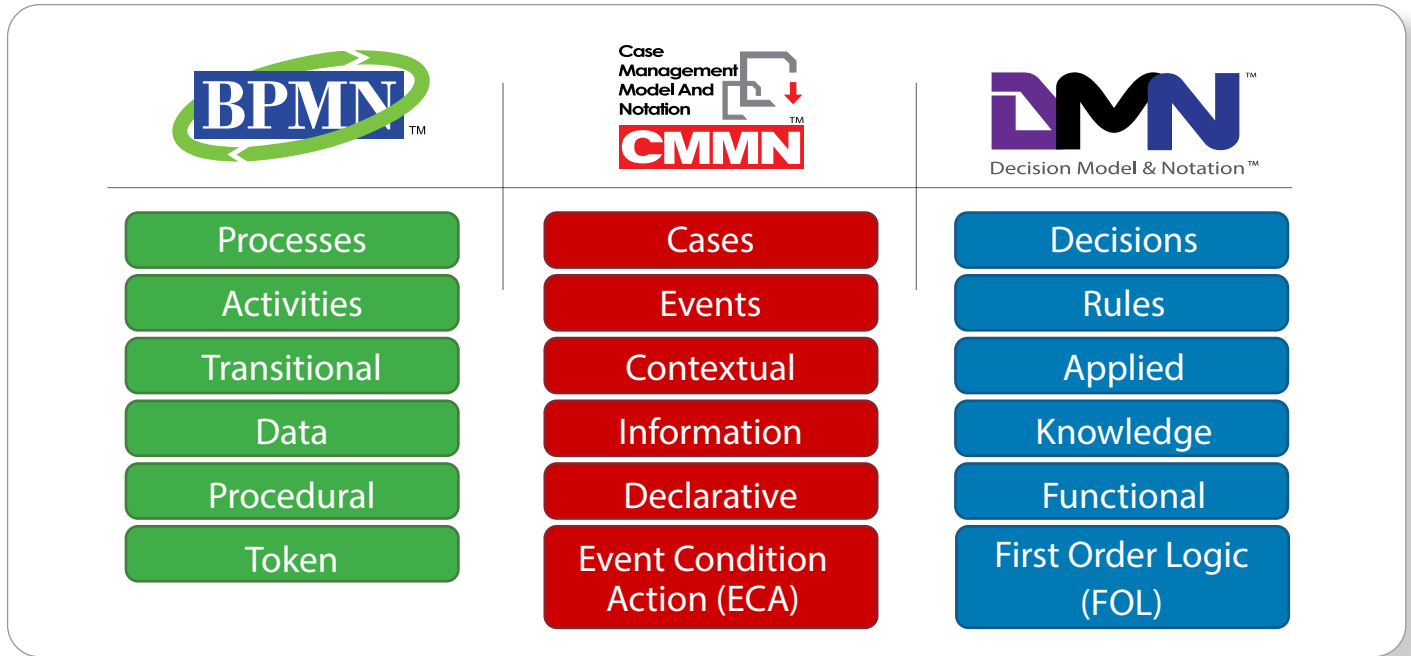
BPMN™

Case Management Model And Notation
CMMN™

DMN™
Decision Model & Notation™

Processes
Activities
Transitional
Data
Procedural
Token

Cases
Events
Contextual
Information
Declarative
Event Condition Action (ECA)

Decisions
Rules
Applied
Knowledge
Functional
First Order Logic (FOL)